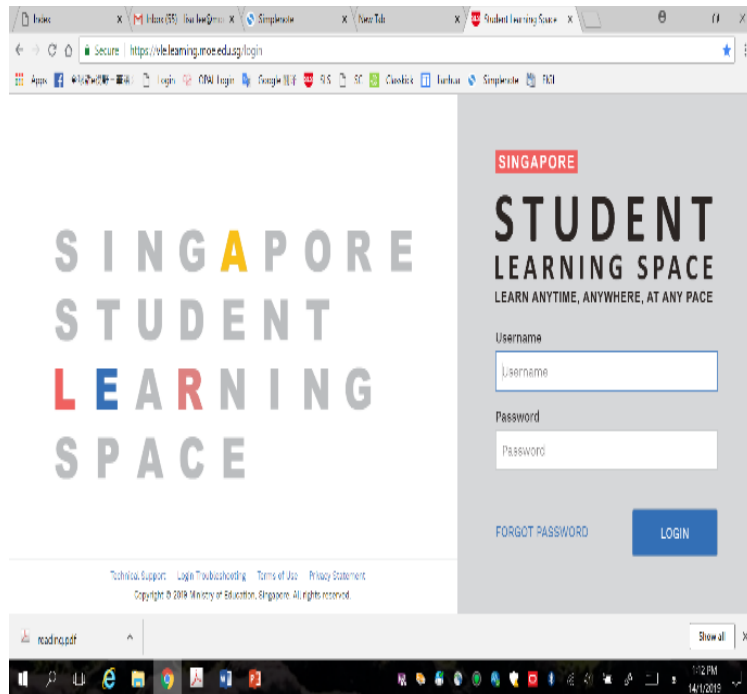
Index
Inbox (55) - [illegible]
Simplenote
New Tab
Student Learning Space

Secure | https://vle.learning.moe.edu.sg/login

Apps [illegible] Login OPAL Login Google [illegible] SLS SC Classlink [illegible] Simplenote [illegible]

SINGAPORE
STUDENT
LEARNING
SPACE

SINGAPORE
STUDENT
LEARNING SPACE
LEARN ANYTIME, ANYWHERE, AT ANY PACE

Username
Username

Password
Password

FORGOT PASSWORD
LOGIN

Technical Support Login Troubleshooting Terms of Use Privacy Statement
Copyright © 2019 Ministry of Education, Singapore. All rights reserved.

reading.pdf
Show all

1:12 PM
14/1/2019